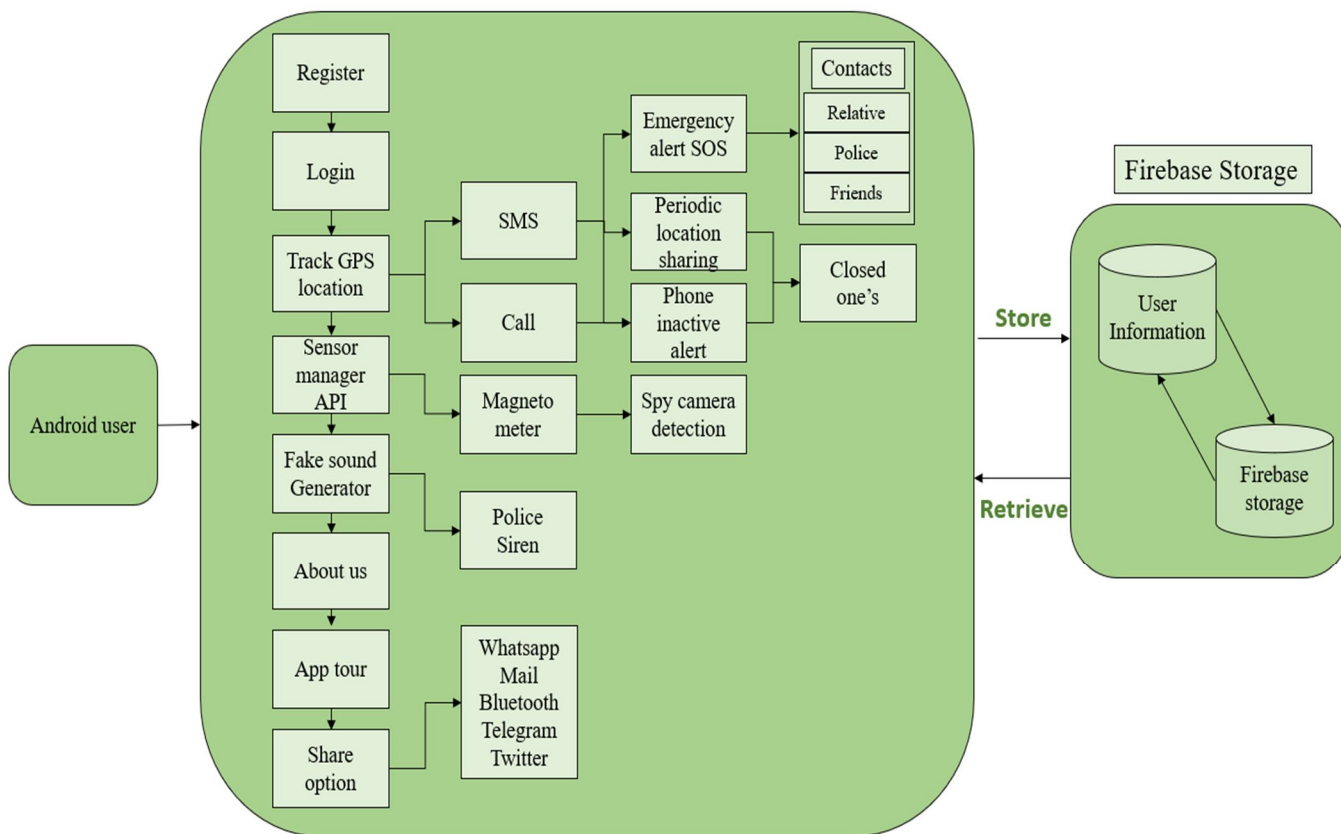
Android user

Register

Login

Track GPS location

Sensor manager API

Fake sound Generator

About us

App tour

Share option

SMS

Call

Magneto meter

Police Siren

Whatsapp
Mail
Bluetooth
Telegram
Twitter

Emergency alert SOS

Periodic location sharing

Phone inactive alert

Spy camera detection

Contacts

Relative

Police

Friends

Closed one's

Store

Retrieve

Firebase Storage

User Information

Firebase storage